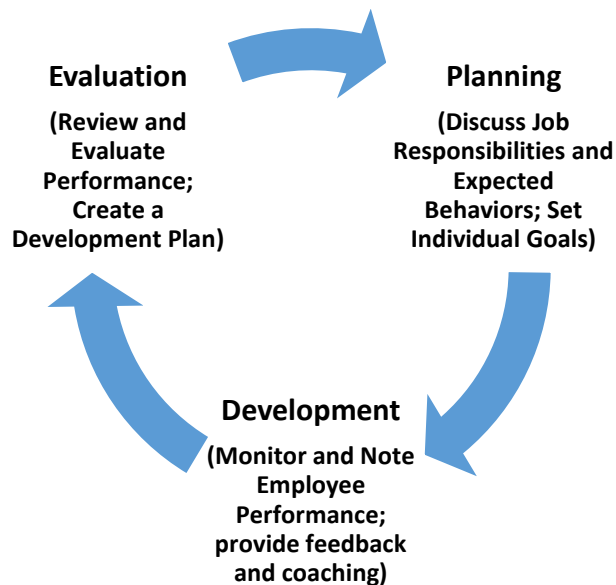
Evaluation

(Review and Evaluate Performance; Create a Development Plan)

Planning

(Discuss Job Responsibilities and Expected Behaviors; Set Individual Goals)

Development

(Monitor and Note Employee Performance; provide feedback and coaching)